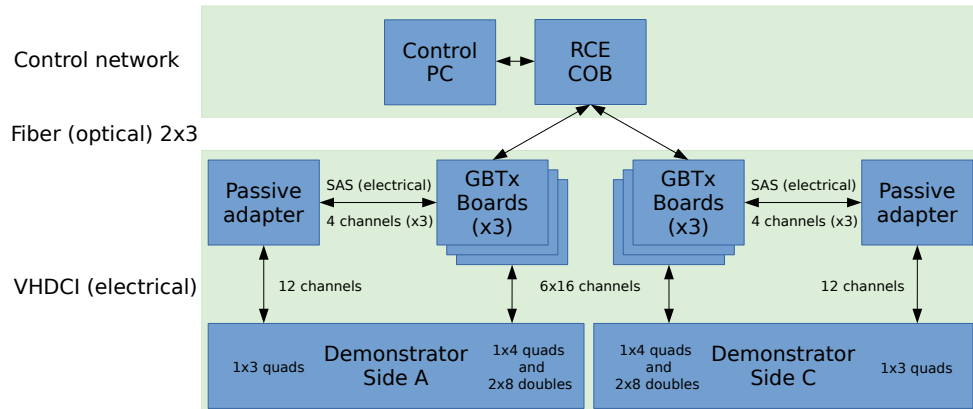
Control network

Control PC

RCE COB

Fiber (optical) 2x3

Passive adapter

SAS (electrical)

4 channels (x3)

GBTx Boards (x3)

GBTx Boards (x3)

SAS (electrical)

4 channels (x3)

Passive adapter

VHDCI (electrical)

12 channels

6x16 channels

12 channels

1x3 quads

Demonstrator Side A

1x4 quads and 2x8 doubles

1x4 quads and 2x8 doubles

Demonstrator Side C

1x3 quads